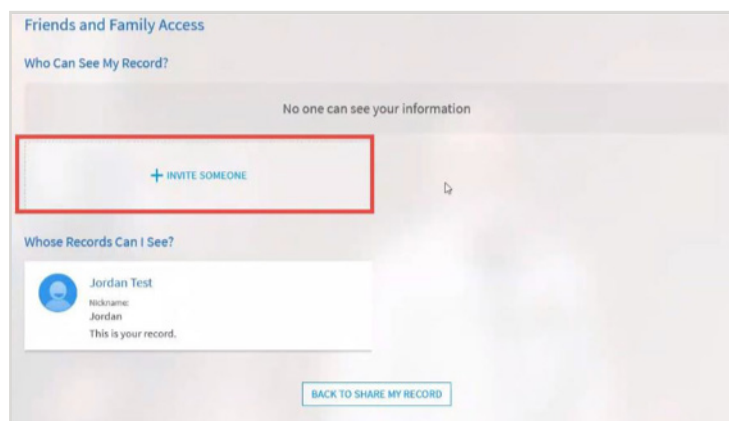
Friends and Family Access

Who Can See My Record?

No one can see your information

+ INVITE SOMEONE

Whose Records Can I See?

Jordan Test
Nickname:
Jordan
This is your record.

BACK TO SHARE MY RECORD